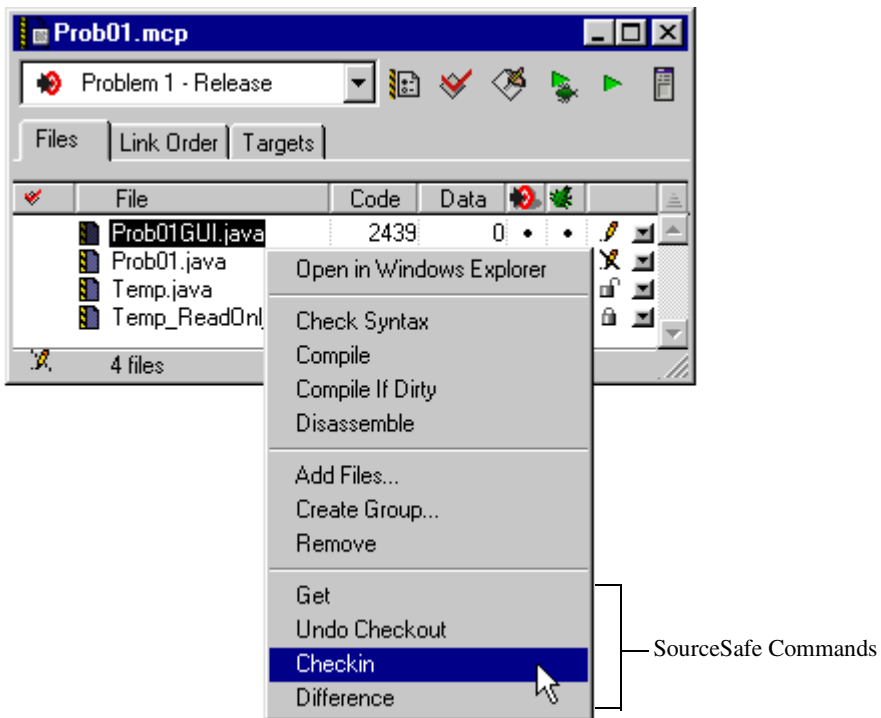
Prob01.mcp

Problem 1 - Release

Files | Link Order | Targets

| File | Code | Data |
|---|---|---|
| Prob01GUI.java | 2439 | 0 |
| Prob01.java | | |
| Temp.java | | |
| Temp_ReadOnl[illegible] | | |

4 files

Open in Windows Explorer

Check Syntax
Compile
Compile If Dirty
Disassemble

Add Files...
Create Group...
Remove

Get
Undo Checkout
Checkin
Difference

SourceSafe Commands